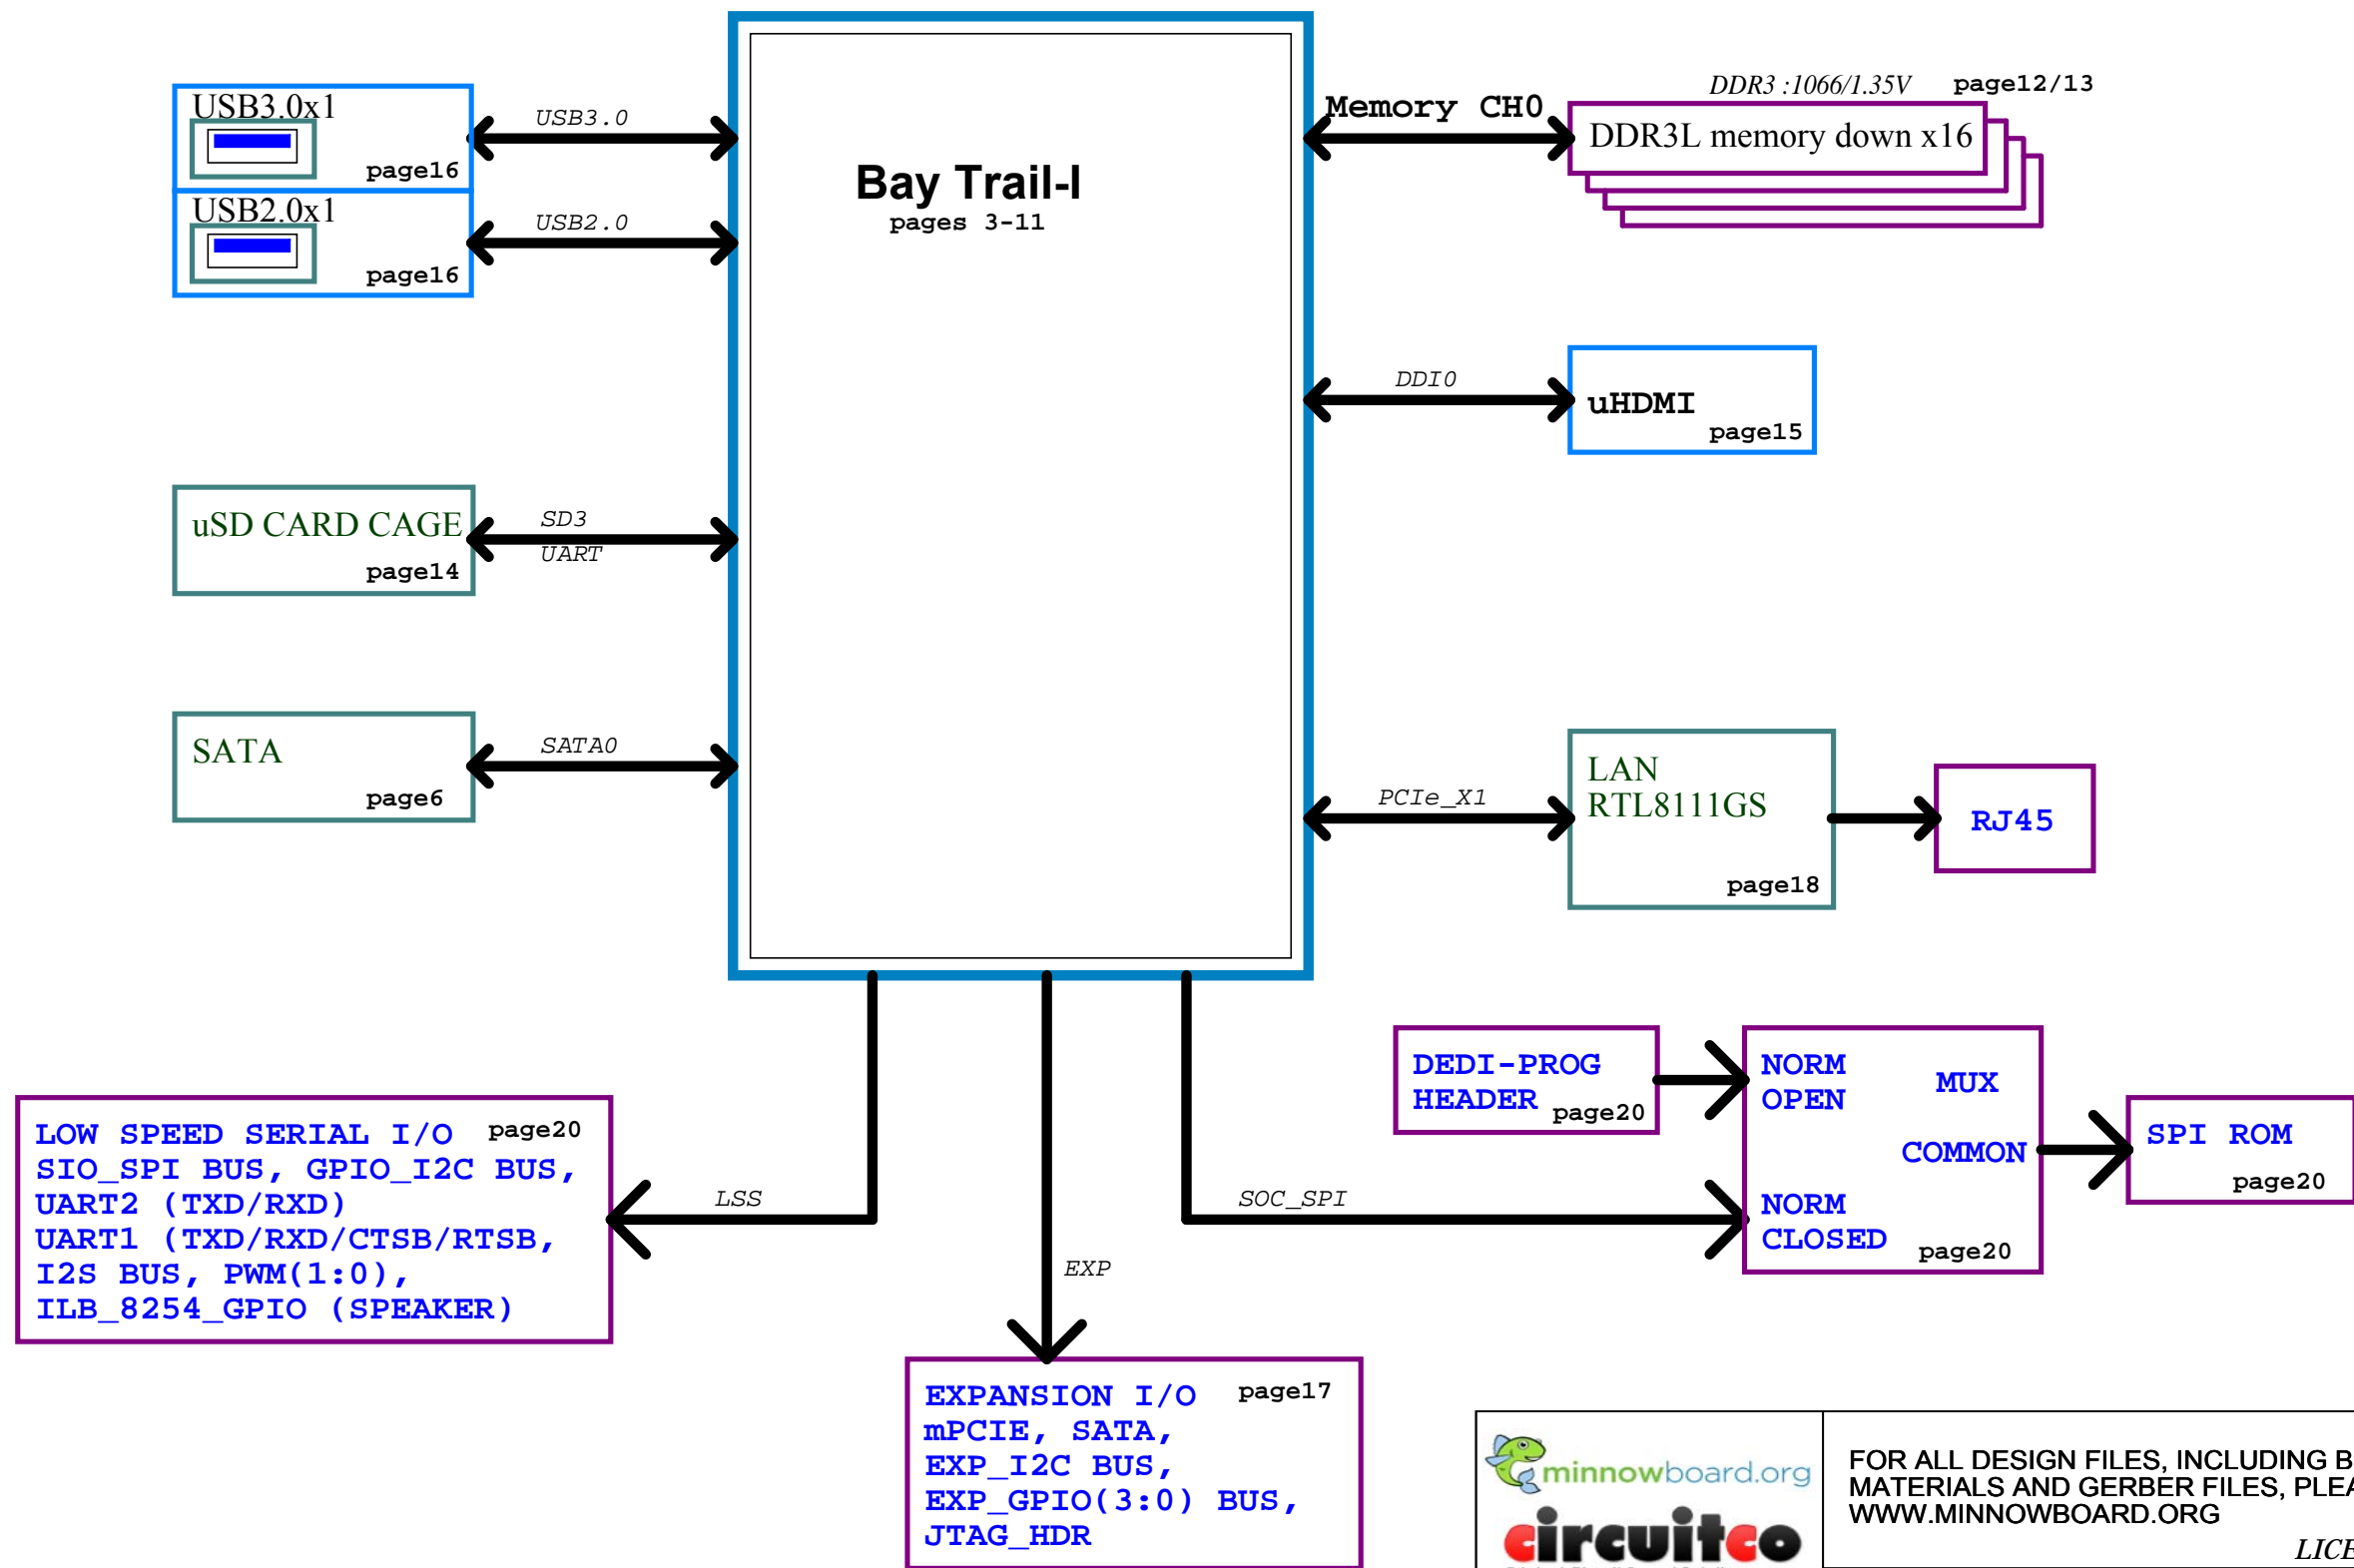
USB3.0x1
page16

USB2.0x1
page16

USB3.0

USB2.0

Bay Trail-I
pages 3-11

Memory CH0

DDR3 :1066/1.35V page12/13

DDR3L memory down x16

DDI0

uHDMI
page15

uSD CARD CAGE
page14

SD3
UART

SATA
page6

SATA0

PCIe_X1

LAN
RTL8111GS
page18

RJ45

DEDI-PROG
HEADER page20

NORM
OPEN

MUX

COMMON

NORM
CLOSED page20

SPI ROM
page20

LOW SPEED SERIAL I/O page20
SIO_SPI BUS, GPIO_I2C BUS,
UART2 (TXD/RXD)
UART1 (TXD/RXD/CTSB/RTSB,
I2S BUS, PWM(1:0),
ILB_8254_GPIO (SPEAKER)

LSS

SOC_SPI

EXP

EXPANSION I/O page17
mPCIE, SATA,
EXP_I2C BUS,
EXP_GPIO(3:0) BUS,
JTAG_HDR

minnowboard.org
circuitco

FOR ALL DESIGN FILES, INCLUDING B
MATERIALS AND GERBER FILES, PLEA
WWW.MINNOWBOARD.ORG

LICE